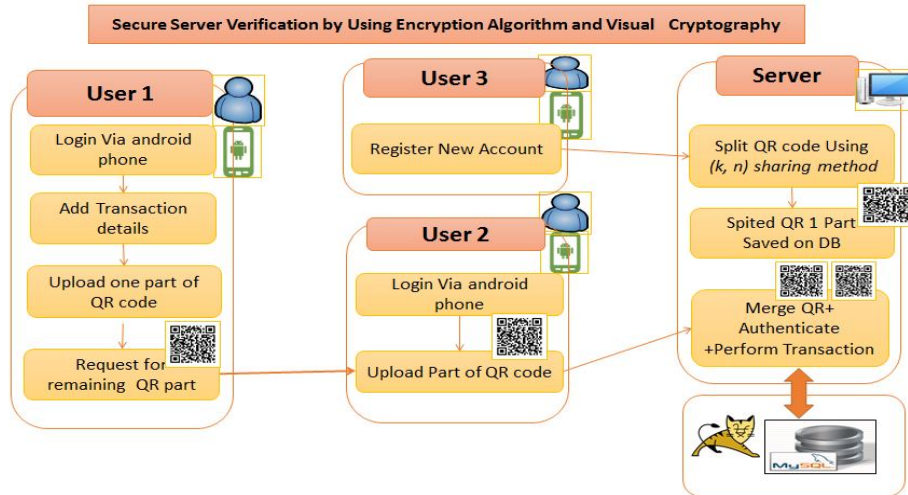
Secure Server Verification by Using Encryption Algorithm and Visual Cryptography

User 1

Login Via android phone

Add Transaction details

Upload one part of QR code

Request for remaining QR part

User 3

Register New Account

User 2

Login Via android phone

Upload Part of QR code

Server

Split QR code Using (k, n) sharing method

Spited QR 1 Part Saved on DB

Merge QR+ Authenticate +Perform Transaction

MySQL